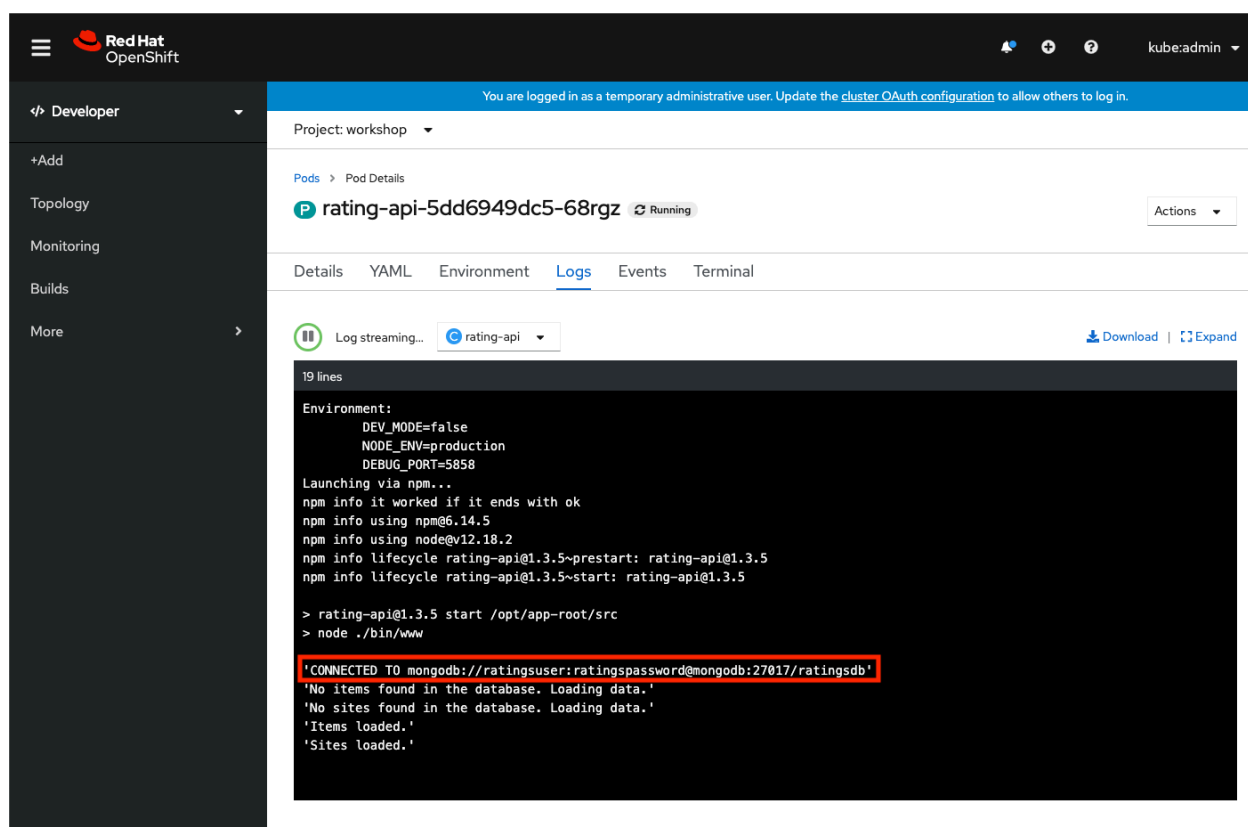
Red Hat OpenShift

kube:admin

</> Developer

+Add

Topology

Monitoring

Builds

More

You are logged in as a temporary administrative user. Update the cluster OAuth configuration to allow others to log in.

Project: workshop

Pods > Pod Details

P rating-api-5dd6949dc5-68rgz Running

Actions

Details YAML Environment Logs Events Terminal

Log streaming... C rating-api

Download | Expand

19 lines

Environment:
DEV_MODE=false
NODE_ENV=production
DEBUG_PORT=5858
Launching via npm...
npm info it worked if it ends with ok
npm info using npm@6.14.5
npm info using node@v12.18.2
npm info lifecycle rating-api@1.3.5~prestart: rating-api@1.3.5
npm info lifecycle rating-api@1.3.5~start: rating-api@1.3.5

> rating-api@1.3.5 start /opt/app-root/src
> node ./bin/www

'CONNECTED TO mongodb://ratingsuser:ratingspassword@mongodb:27017/ratingsdb'
'No items found in the database. Loading data.'
'No sites found in the database. Loading data.'
'Items loaded.'
'Sites loaded.'